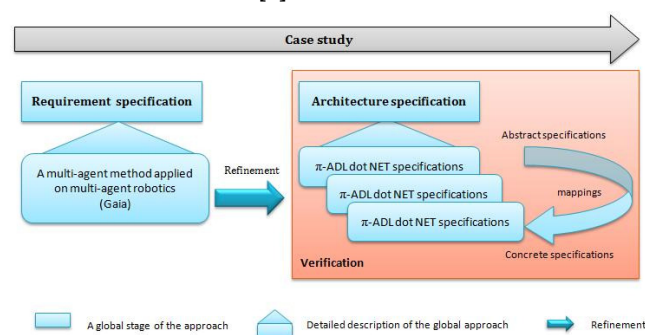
Case study

Requirement specification

A multi-agent method applied on multi-agent robotics (Gaia)

Refinement

Architecture specification

Abstract specifications

$\pi$-ADL dot NET specifications

$\pi$-ADL dot NET specifications

mappings

$\pi$-ADL dot NET specifications

Concrete specifications

Verification

A global stage of the approach

Detailed description of the global approach

Refinement